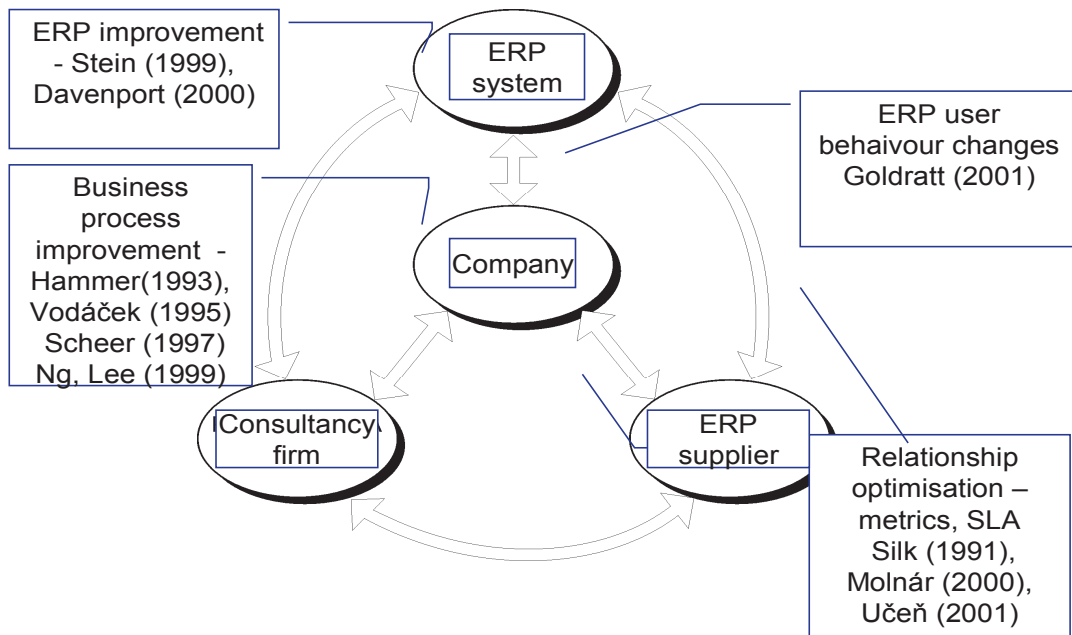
ERP improvement - Stein (1999), Davenport (2000)

ERP system

ERP user behaviour changes Goldratt (2001)

Business process improvement - Hammer(1993), Vodáček (1995) Scheer (1997) Ng, Lee (1999)

Company

Consultancy firm

ERP supplier

Relationship optimisation – metrics, SLA Silk (1991), Molnár (2000), Učeň (2001)